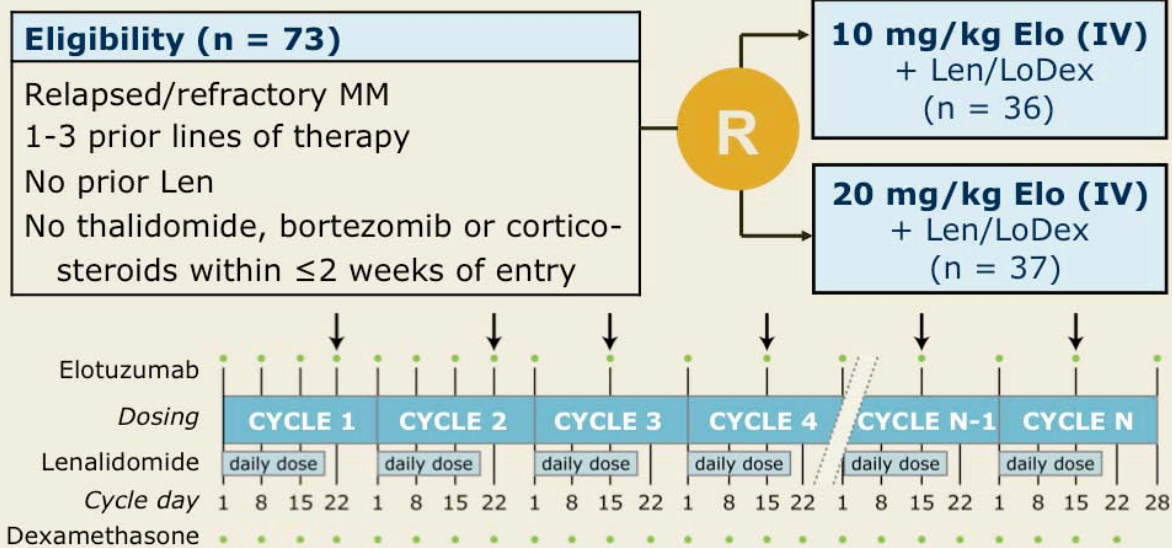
**Eligibility (n = 73)**

Relapsed/refractory MM
1-3 prior lines of therapy
No prior Len
No thalidomide, bortezomib or corticosteroids within ≤2 weeks of entry

R

**10 mg/kg Elo (IV)**
+ Len/LoDex
(n = 36)

**20 mg/kg Elo (IV)**
+ Len/LoDex
(n = 37)

Elotuzumab

Dosing: CYCLE 1 | CYCLE 2 | CYCLE 3 | CYCLE 4 | CYCLE N-1 | CYCLE N

Lenalidomide: daily dose | daily dose | daily dose | daily dose | daily dose | daily dose

Cycle day: 1 8 15 22 | 1 8 15 22 | 1 8 15 22 | 1 8 15 22 | 1 8 15 22 | 1 8 15 22 28

Dexamethasone